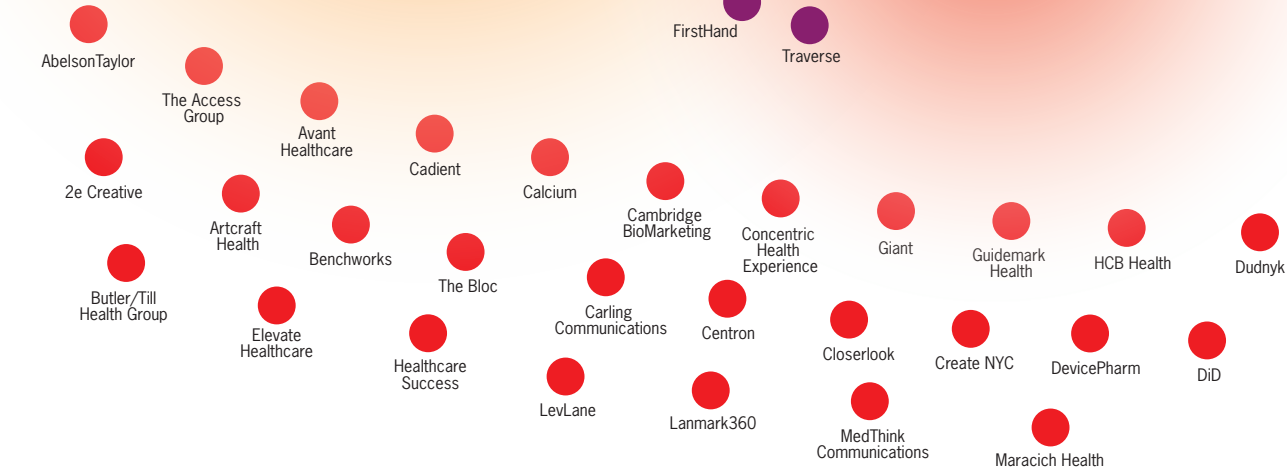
FirstHand

Traverse

AbelsonTaylor

The Access Group

Avant Healthcare

Cadient

Calcium

2e Creative

Artcraft Health

Benchworks

Cambridge BioMarketing

Concentric Health Experience

Giant

Guidemark Health

HCB Health

Dudnyk

The Bloc

Butler/Till Health Group

Elevate Healthcare

Carling Communications

Centron

Closerlook

Create NYC

DevicePharm

DiD

Healthcare Success

LevLane

Lanmark360

MedThink Communications

Maracich Health